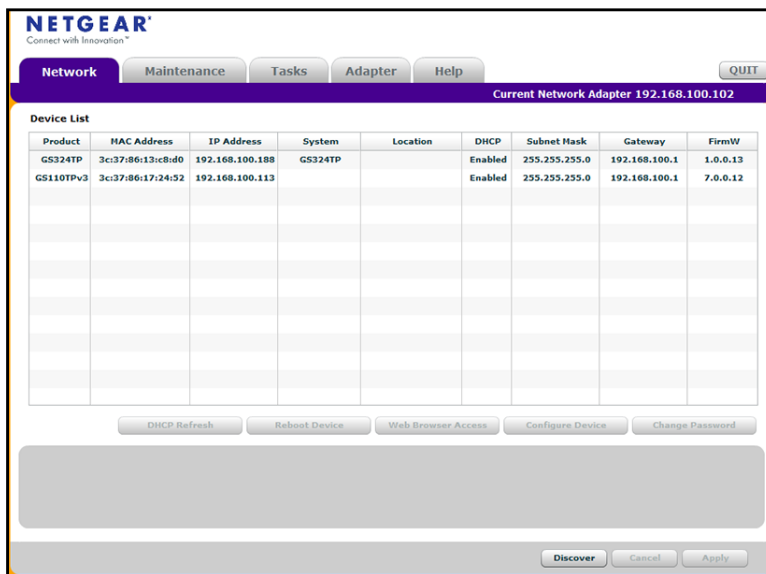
NETGEAR®
Connect with Innovation™

Network | Maintenance | Tasks | Adapter | Help

QUIT

Current Network Adapter 192.168.100.102

Device List

| Product | MAC Address | IP Address | System | Location | DHCP | Subnet Mask | Gateway | FirmW |
|---|---|---|---|---|---|---|---|---|
| GS324TP | 3c:37:86:13:c8:d0 | 192.168.100.188 | GS324TP | | Enabled | 255.255.255.0 | 192.168.100.1 | 1.0.0.13 |
| GS110TPv3 | 3c:37:86:17:24:52 | 192.168.100.113 | | | Enabled | 255.255.255.0 | 192.168.100.1 | 7.0.0.12 |

DHCP Refresh | Reboot Device | Web Browser Access | Configure Device | Change Password

Discover | Cancel | Apply